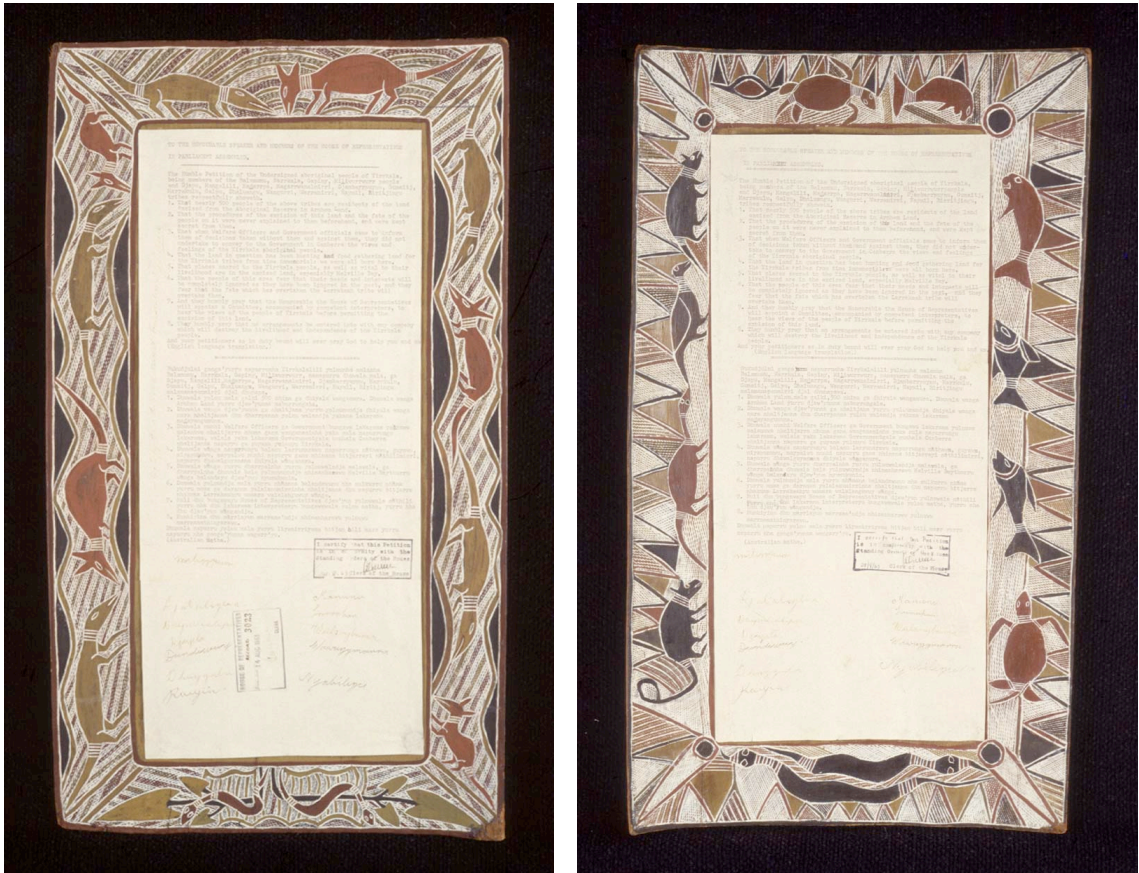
TO THE HONOURABLE SPEAKER AND MEMBERS OF THE HOUSE OF REPRESENTATIVES

IN PARLIAMENT ASSEMBLED.

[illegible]

I certify that this Petition is in conformity with the Standing Orders of the House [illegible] Clerk of the House

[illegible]

TO THE HONOURABLE SPEAKER AND MEMBERS OF THE HOUSE OF REPRESENTATIVES

IN PARLIAMENT ASSEMBLED.

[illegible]

I certify that this Petition is in conformity with the Standing Orders of the House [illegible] Clerk of the House

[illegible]